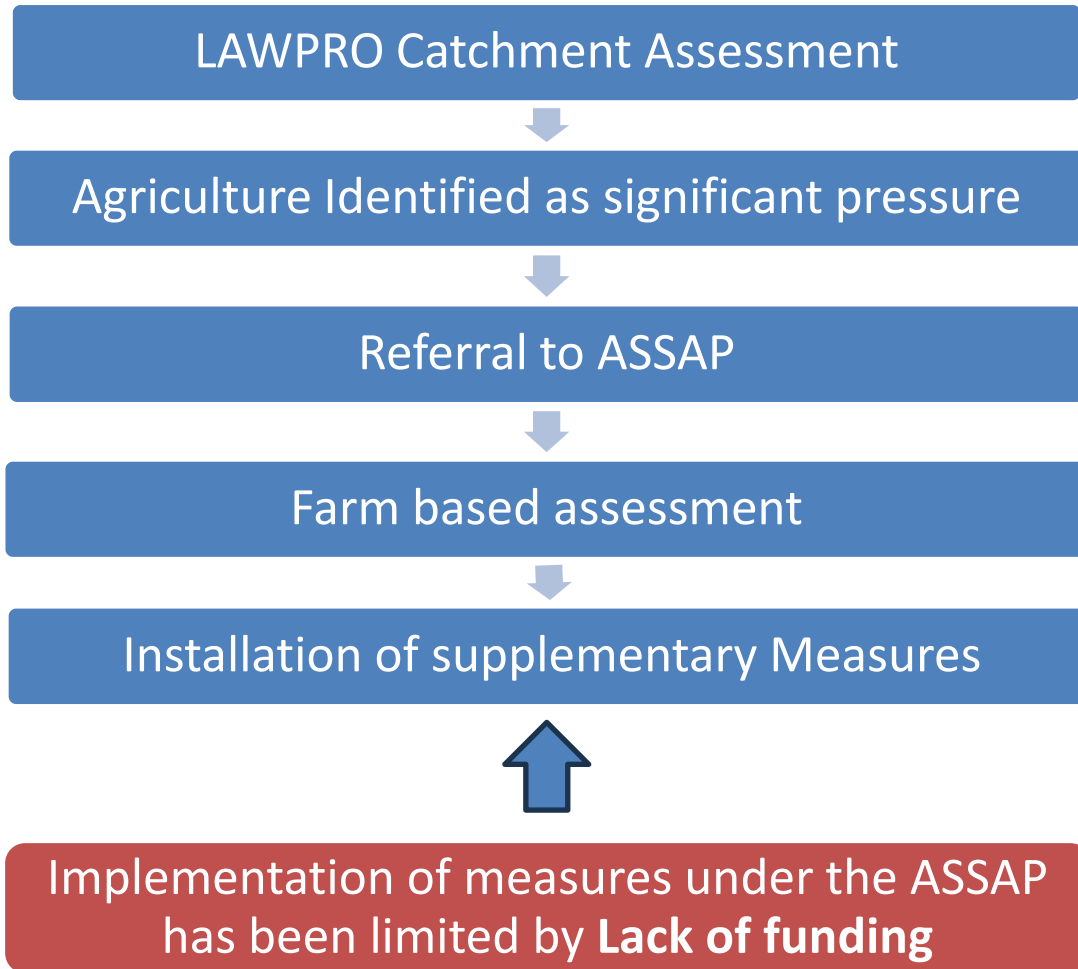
LAWPRO Catchment Assessment

Agriculture Identified as significant pressure

Referral to ASSAP

Farm based assessment

Installation of supplementary Measures

Implementation of measures under the ASSAP has been limited by **Lack of funding**